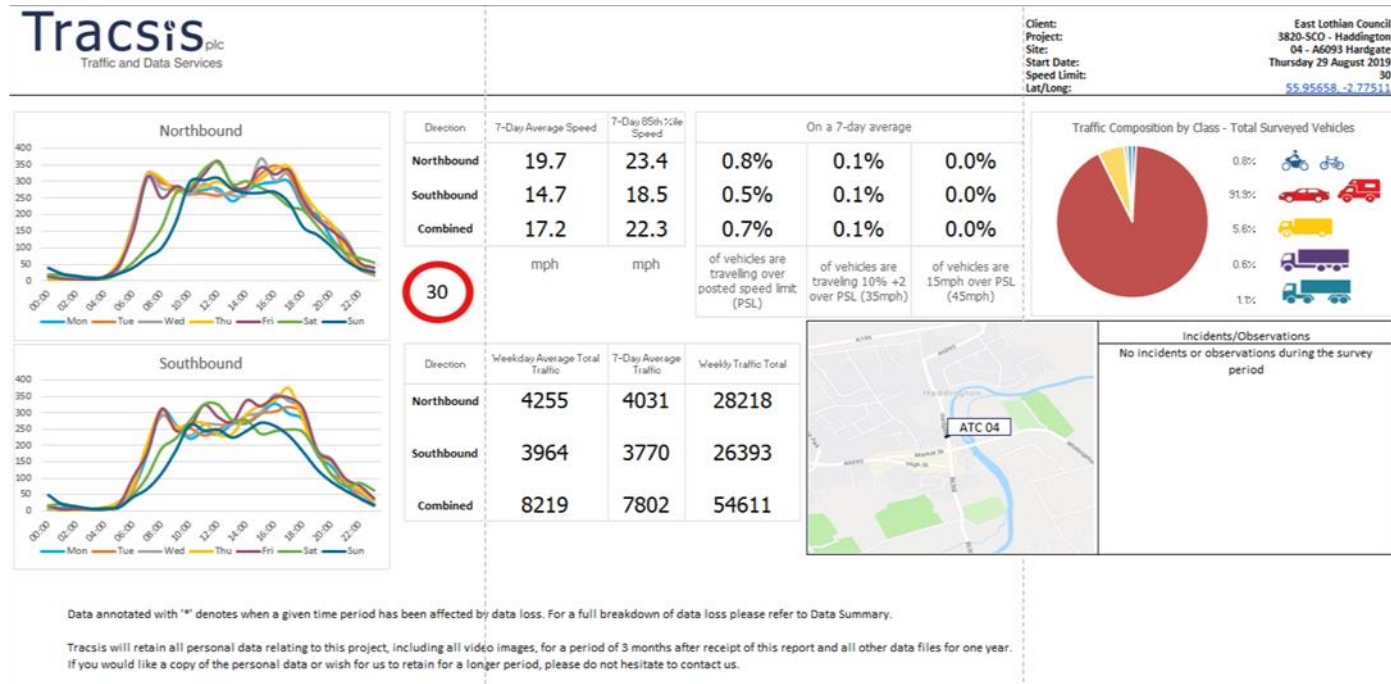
Tracsis plc
Traffic and Data Services

| | |
|---|---|
| Client: | East Lothian Council |
| Project: | 3820-SCO - Haddington |
| Site: | 04 - A6093 Hardgate |
| Start Date: | Thursday 29 August 2019 |
| Speed Limit: | 30 |
| Lat/Long: | 55.95658, -2.77511 |

Northbound

400 350 300 250 200 150 100 50 0

00:00 02:00 04:00 06:00 08:00 10:00 12:00 14:00 16:00 18:00 20:00 22:00

Mon Tue Wed Thu Fri Sat Sun

| Direction | 7-Day Average Speed | 7-Day 85th %ile Speed | On a 7-day average | | |
|---|---|---|---|---|---|
| Northbound | 19.7 | 23.4 | 0.8% | 0.1% | 0.0% |
| Southbound | 14.7 | 18.5 | 0.5% | 0.1% | 0.0% |
| Combined | 17.2 | 22.3 | 0.7% | 0.1% | 0.0% |
| | mph | mph | of vehicles are travelling over posted speed limit (PSL) | of vehicles are traveling 10% +2 over PSL (35mph) | of vehicles are 15mph over PSL (45mph) |

30

Traffic Composition by Class - Total Surveyed Vehicles

0.8% 91.9% 5.6% 0.6% 1.1%

Southbound

400 350 300 250 200 150 100 50 0

00:00 02:00 04:00 06:00 08:00 10:00 12:00 14:00 16:00 18:00 20:00 22:00

Mon Tue Wed Thu Fri Sat Sun

| Direction | Weekday Average Total Traffic | 7-Day Average Traffic | Weekly Traffic Total |
|---|---|---|---|
| Northbound | 4255 | 4031 | 28218 |
| Southbound | 3964 | 3770 | 26393 |
| Combined | 8219 | 7802 | 54611 |

ATC 04

Incidents/Observations
No incidents or observations during the survey period

Data annotated with '*' denotes when a given time period has been affected by data loss. For a full breakdown of data loss please refer to Data Summary.

Tracsis will retain all personal data relating to this project, including all video images, for a period of 3 months after receipt of this report and all other data files for one year. If you would like a copy of the personal data or wish for us to retain for a longer period, please do not hesitate to contact us.